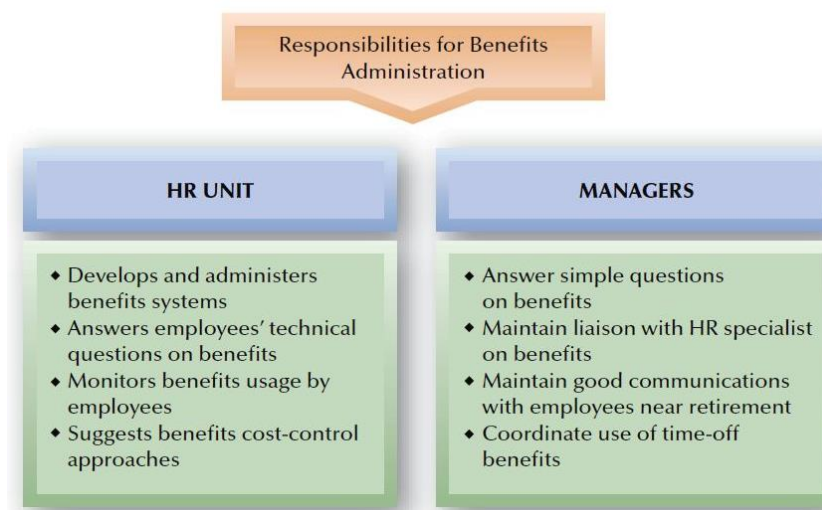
Responsibilities for Benefits Administration

HR UNIT

- Develops and administers benefits systems
- Answers employees' technical questions on benefits
- Monitors benefits usage by employees
- Suggests benefits cost-control approaches

MANAGERS

- Answer simple questions on benefits
- Maintain liaison with HR specialist on benefits
- Maintain good communications with employees near retirement
- Coordinate use of time-off benefits